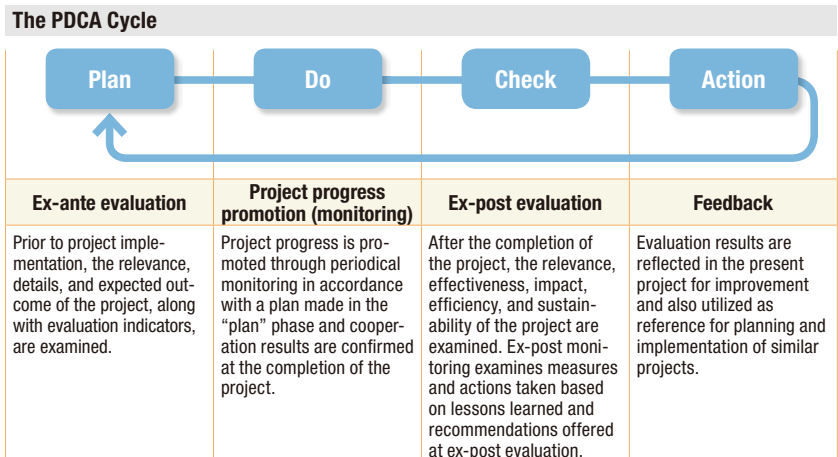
The PDCA Cycle

Plan

Do

Check

Action

| Ex-ante evaluation | Project progress promotion (monitoring) | Ex-post evaluation | Feedback |
|---|---|---|---|
| Prior to project implementation, the relevance, details, and expected outcome of the project, along with evaluation indicators, are examined. | Project progress is promoted through periodical monitoring in accordance with a plan made in the "plan" phase and cooperation results are confirmed at the completion of the project. | After the completion of the project, the relevance, effectiveness, impact, efficiency, and sustainability of the project are examined. Ex-post monitoring examines measures and actions taken based on lessons learned and recommendations offered at ex-post evaluation. | Evaluation results are reflected in the present project for improvement and also utilized as reference for planning and implementation of similar projects. |